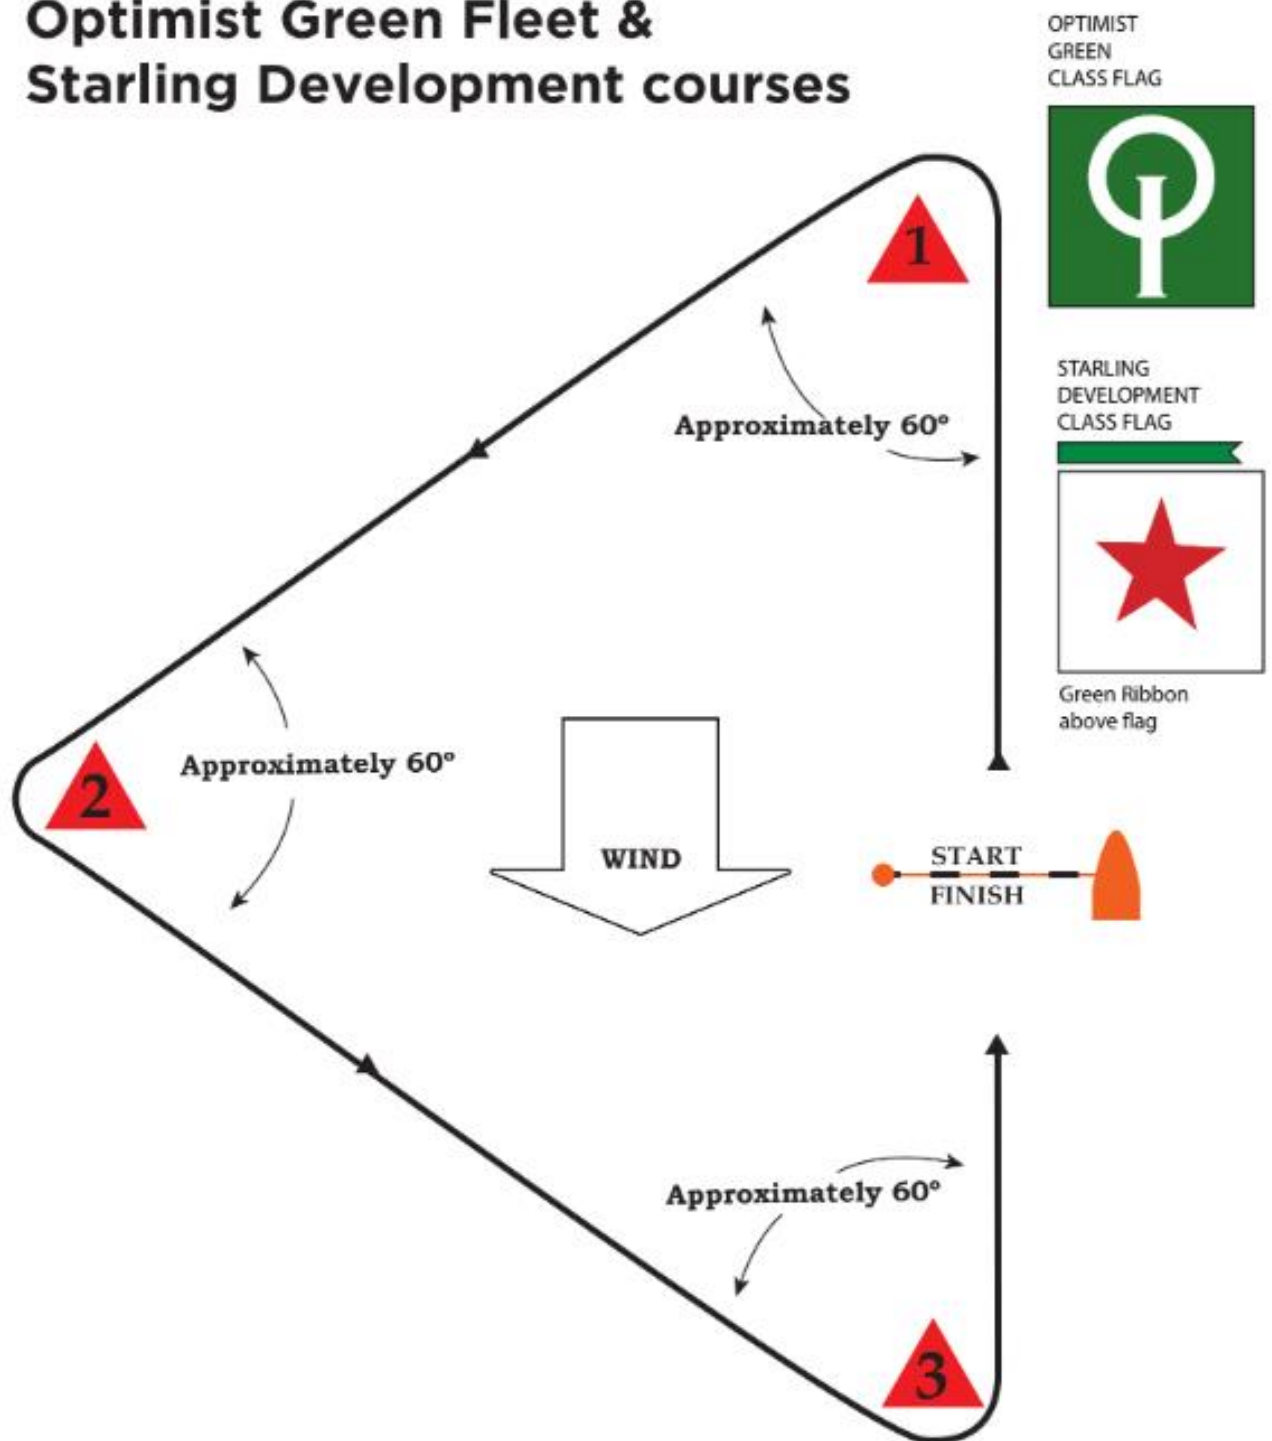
Optimist Green Fleet & Starling Development courses

OPTIMIST GREEN CLASS FLAG

STARLING DEVELOPMENT CLASS FLAG

Green Ribbon above flag

1

Approximately 60º

Approximately 60º

2

WIND

START

FINISH

Approximately 60º

3